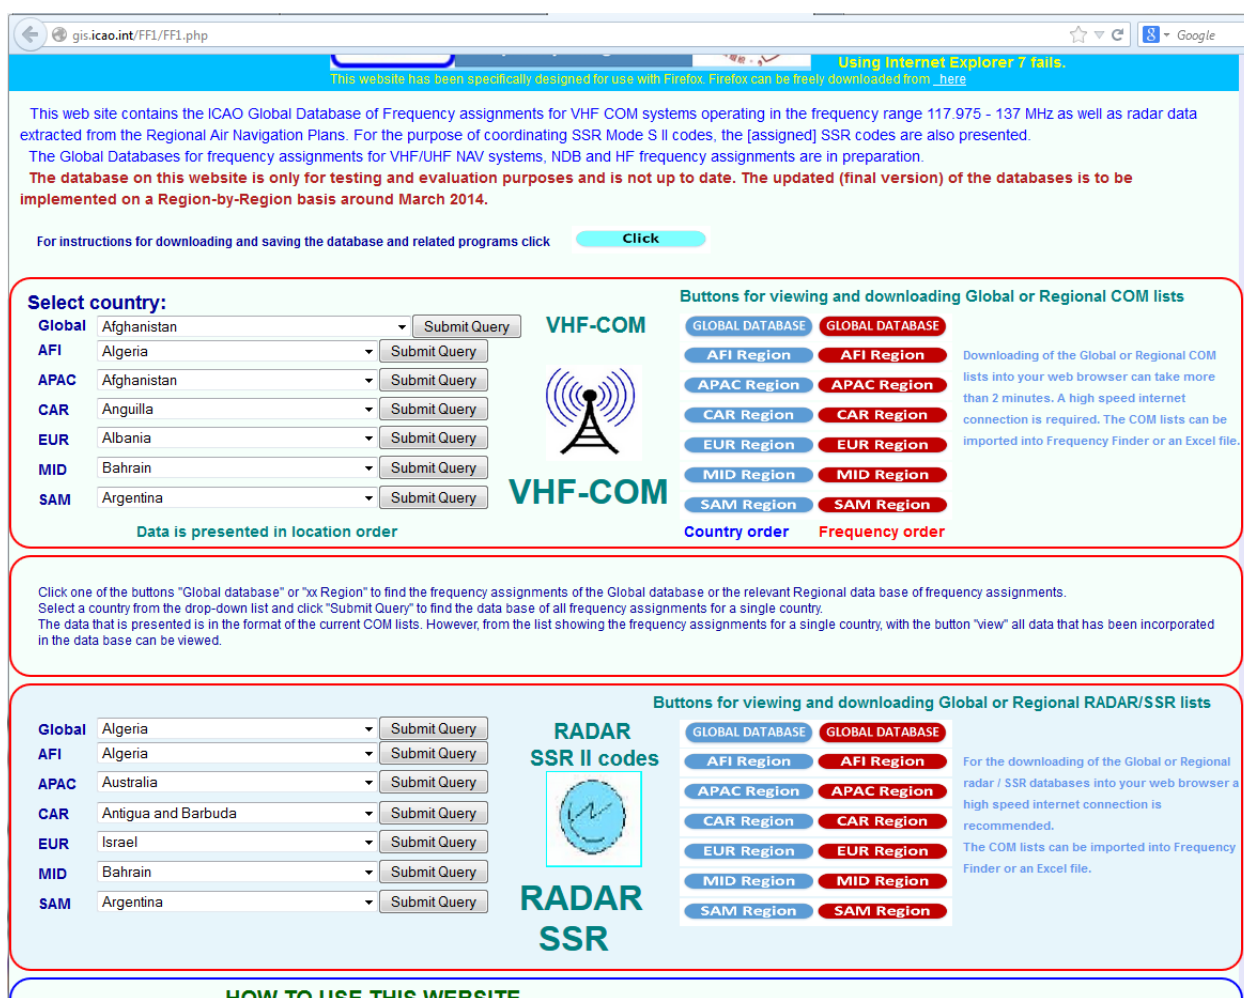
gis.icao.int/FF1/FF1.php

Google

Using Internet Explorer 7 fails.
This website has been specifically designed for use with Firefox. Firefox can be freely downloaded from here

This web site contains the ICAO Global Database of Frequency assignments for VHF COM systems operating in the frequency range 117.975 - 137 MHz as well as radar data extracted from the Regional Air Navigation Plans. For the purpose of coordinating SSR Mode S II codes, the [assigned] SSR codes are also presented.
The Global Databases for frequency assignments for VHF/UHF NAV systems, NDB and HF frequency assignments are in preparation.
The database on this website is only for testing and evaluation purposes and is not up to date. The updated (final version) of the databases is to be implemented on a Region-by-Region basis around March 2014.

For instructions for downloading and saving the database and related programs click Click

Select country:
Global Afghanistan Submit Query
AFI Algeria Submit Query
APAC Afghanistan Submit Query
CAR Anguilla Submit Query
EUR Albania Submit Query
MID Bahrain Submit Query
SAM Argentina Submit Query
Data is presented in location order

VHF-COM
VHF-COM

Buttons for viewing and downloading Global or Regional COM lists
GLOBAL DATABASE GLOBAL DATABASE
AFI Region AFI Region
APAC Region APAC Region
CAR Region CAR Region
EUR Region EUR Region
MID Region MID Region
SAM Region SAM Region
Country order Frequency order

Downloading of the Global or Regional COM lists into your web browser can take more than 2 minutes. A high speed internet connection is required. The COM lists can be imported into Frequency Finder or an Excel file.

Click one of the buttons "Global database" or "xx Region" to find the frequency assignments of the Global database or the relevant Regional data base of frequency assignments.
Select a country from the drop-down list and click "Submit Query" to find the data base of all frequency assignments for a single country.
The data that is presented is in the format of the current COM lists. However, from the list showing the frequency assignments for a single country, with the button "view" all data that has been incorporated in the data base can be viewed.

Buttons for viewing and downloading Global or Regional RADAR/SSR lists
Global Algeria Submit Query
AFI Algeria Submit Query
APAC Australia Submit Query
CAR Antigua and Barbuda Submit Query
EUR Israel Submit Query
MID Bahrain Submit Query
SAM Argentina Submit Query

RADAR
SSR II codes
RADAR
SSR

GLOBAL DATABASE GLOBAL DATABASE
AFI Region AFI Region
APAC Region APAC Region
CAR Region CAR Region
EUR Region EUR Region
MID Region MID Region
SAM Region SAM Region

For the downloading of the Global or Regional radar / SSR databases into your web browser a high speed internet connection is recommended.
The COM lists can be imported into Frequency Finder or an Excel file.

HOW TO USE THIS WEBSITE